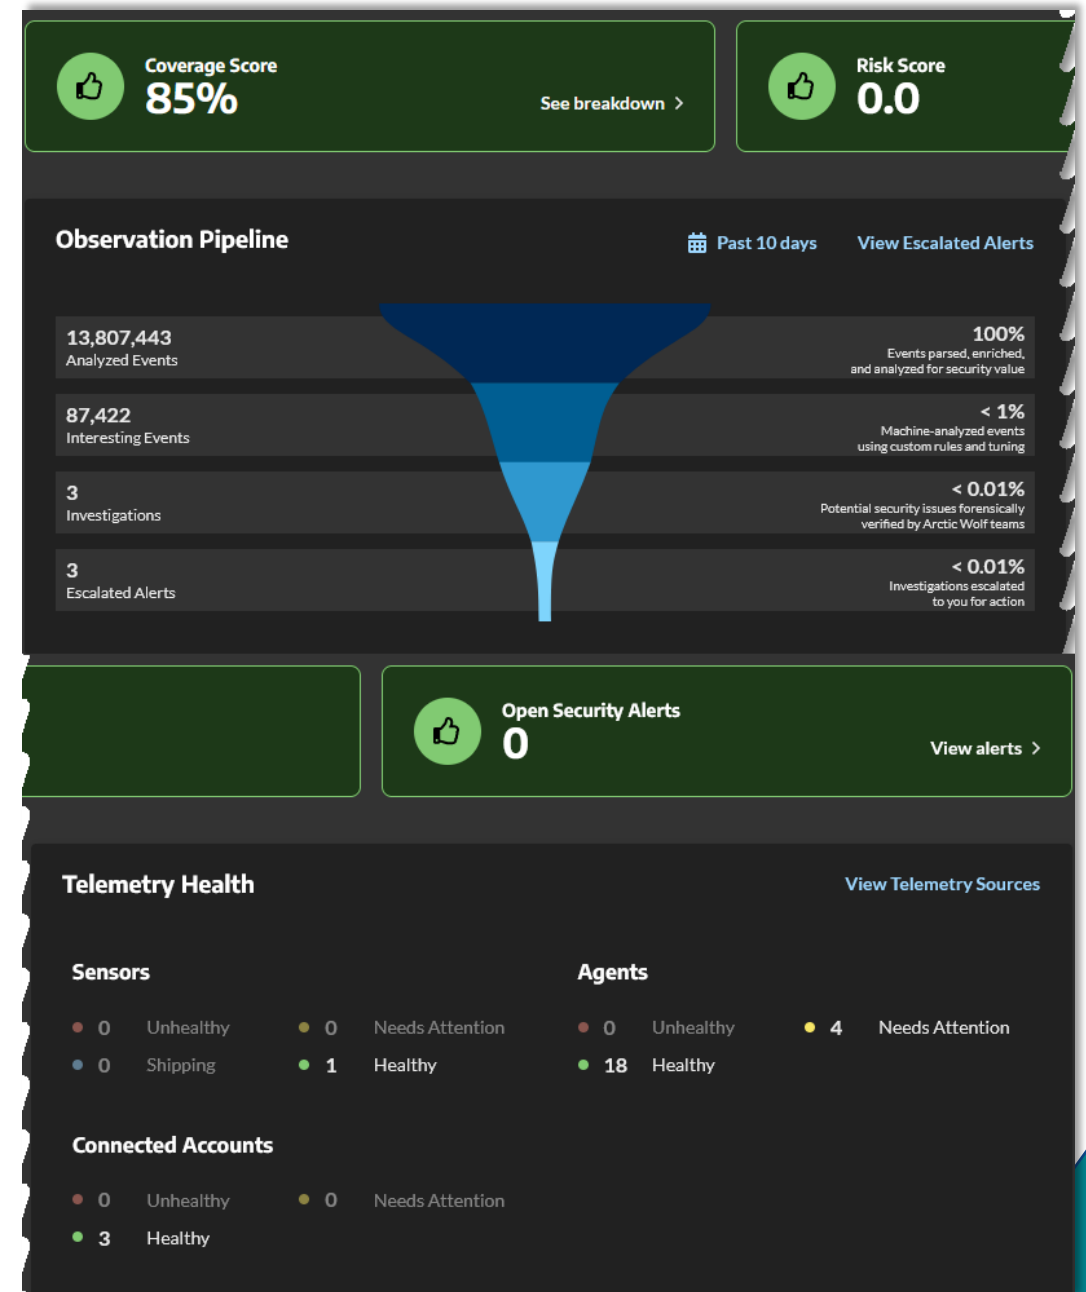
Coverage Score
85%
See breakdown >

Risk Score
0.0

Observation Pipeline

Past 10 days
View Escalated Alerts

13,807,443
Analyzed Events

100%
Events parsed, enriched, and analyzed for security value

87,422
Interesting Events

< 1%
Machine-analyzed events using custom rules and tuning

3
Investigations

< 0.01%
Potential security issues forensically verified by Arctic Wolf teams

3
Escalated Alerts

< 0.01%
Investigations escalated to you for action

Open Security Alerts
0
View alerts >

Telemetry Health

View Telemetry Sources

Sensors

0 Unhealthy
0 Needs Attention
0 Shipping
1 Healthy

Agents

0 Unhealthy
4 Needs Attention
18 Healthy

Connected Accounts

0 Unhealthy
0 Needs Attention
3 Healthy